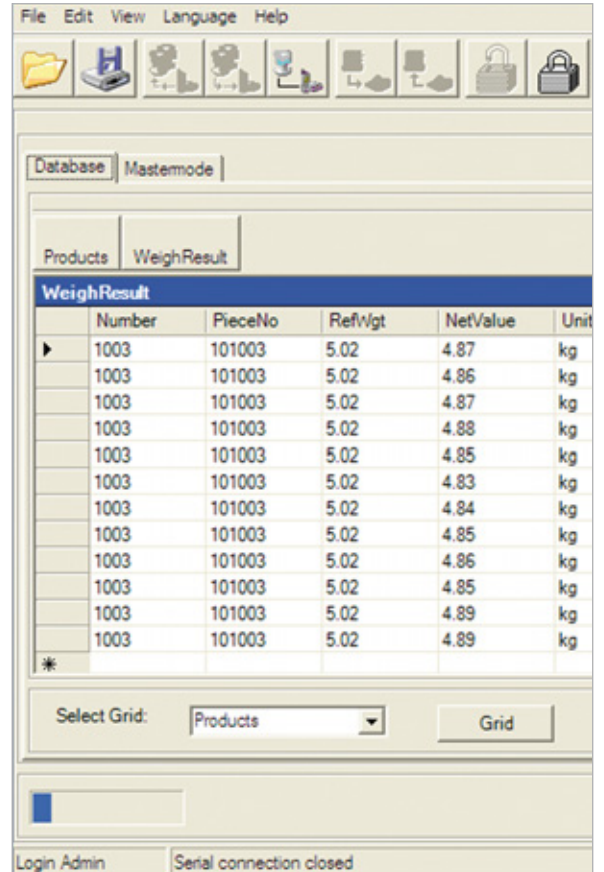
File Edit View Language Help

Database | Mastermode

Products | WeighResult

WeighResult

| | Number | PieceNo | RefWgt | NetValue | Unit |
|---|---|---|---|---|---|
| ▶ | 1003 | 101003 | 5.02 | 4.87 | kg |
| | 1003 | 101003 | 5.02 | 4.86 | kg |
| | 1003 | 101003 | 5.02 | 4.87 | kg |
| | 1003 | 101003 | 5.02 | 4.88 | kg |
| | 1003 | 101003 | 5.02 | 4.85 | kg |
| | 1003 | 101003 | 5.02 | 4.83 | kg |
| | 1003 | 101003 | 5.02 | 4.84 | kg |
| | 1003 | 101003 | 5.02 | 4.85 | kg |
| | 1003 | 101003 | 5.02 | 4.86 | kg |
| | 1003 | 101003 | 5.02 | 4.85 | kg |
| | 1003 | 101003 | 5.02 | 4.89 | kg |
| | 1003 | 101003 | 5.02 | 4.89 | kg |
| * | | | | | |

Select Grid: Products

Grid

Login Admin | Serial connection closed